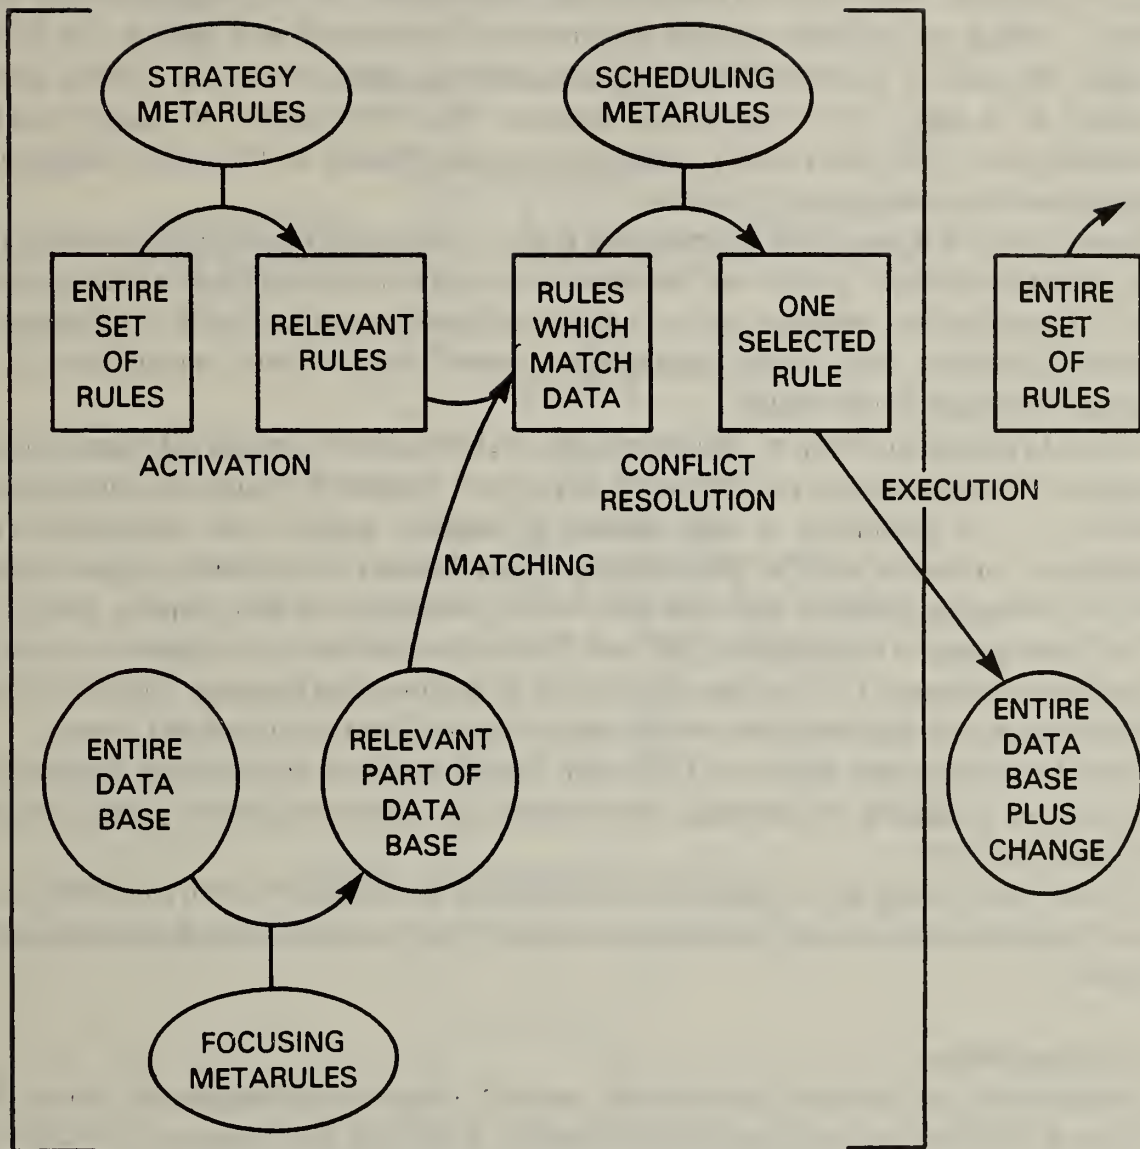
STRATEGY METARULES

SCHEDULING METARULES

ENTIRE SET OF RULES

RELEVANT RULES

RULES WHICH MATCH DATA

ONE SELECTED RULE

ENTIRE SET OF RULES

ACTIVATION

CONFLICT RESOLUTION

EXECUTION

MATCHING

ENTIRE DATA BASE

RELEVANT PART OF DATA BASE

ENTIRE DATA BASE PLUS CHANGE

FOCUSING METARULES